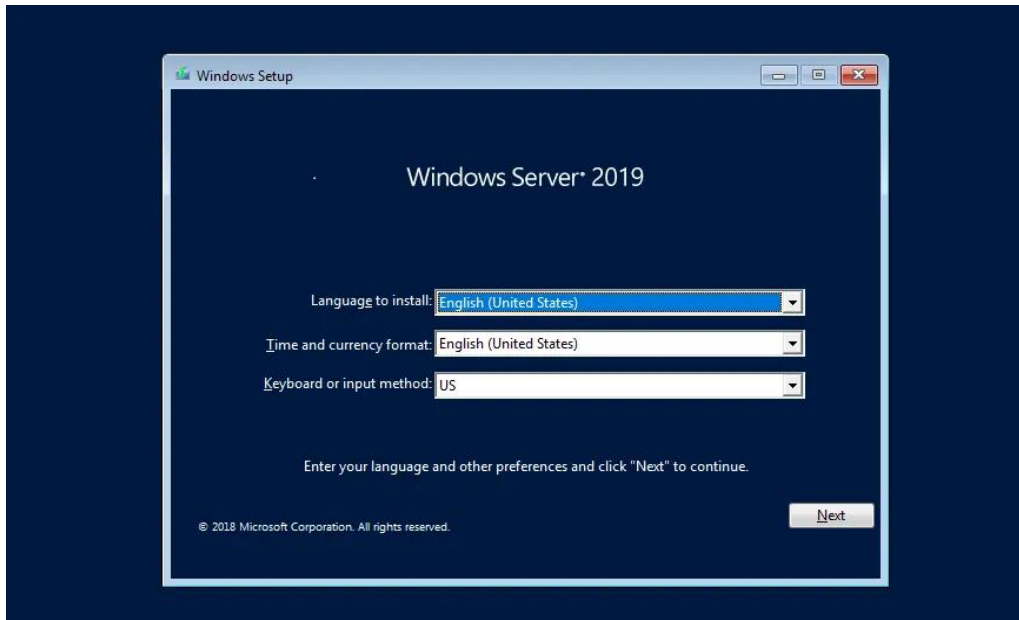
Windows Setup

Windows Server® 2019

Language to install: English (United States)

Time and currency format: English (United States)

Keyboard or input method: US

Enter your language and other preferences and click "Next" to continue.

© 2018 Microsoft Corporation. All rights reserved.

Next